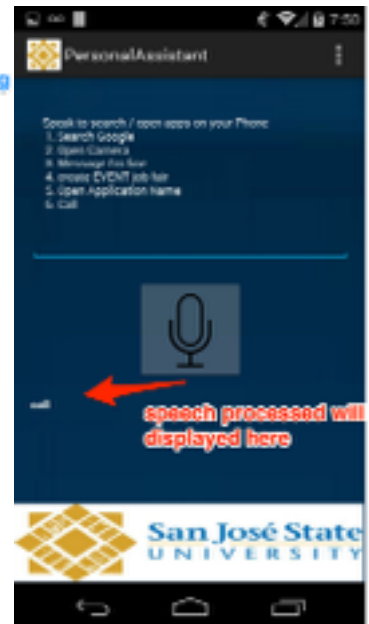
7:50

PersonalAssistant

Speak to search / open apps on your Phone
1. Search Google
2. Open Camera
3. Message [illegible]
4. create EVENT job fair
5. Open Application Name
6. Call

call

speech processed will displayed here

San José State
UNIVERSITY